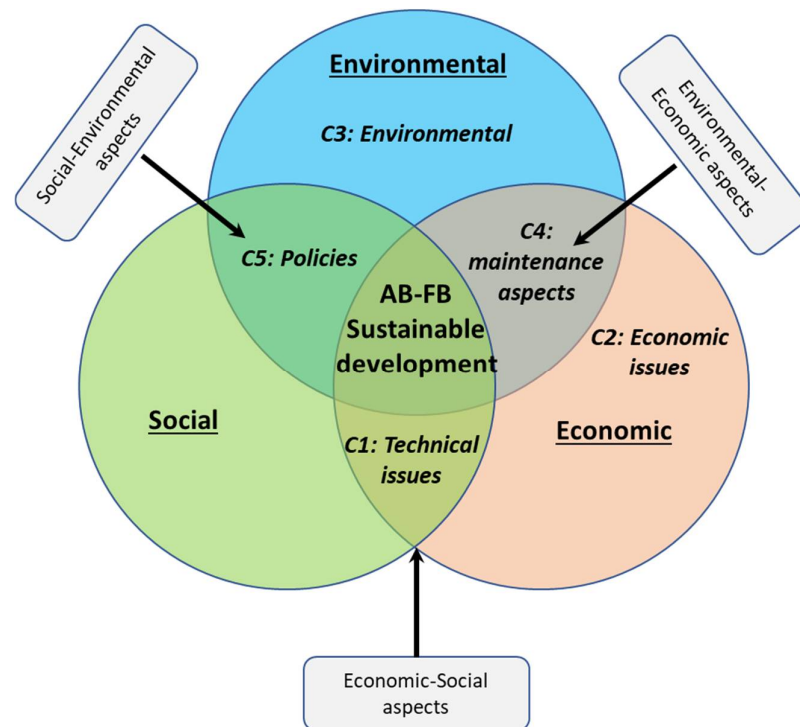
Social-Environmental aspects

Environmental

C3: Environmental

Environmental-Economic aspects

C5: Policies

C4: maintenance aspects

AB-FB Sustainable development

C2: Economic issues

Social

C1: Technical issues

Economic

Economic-Social aspects